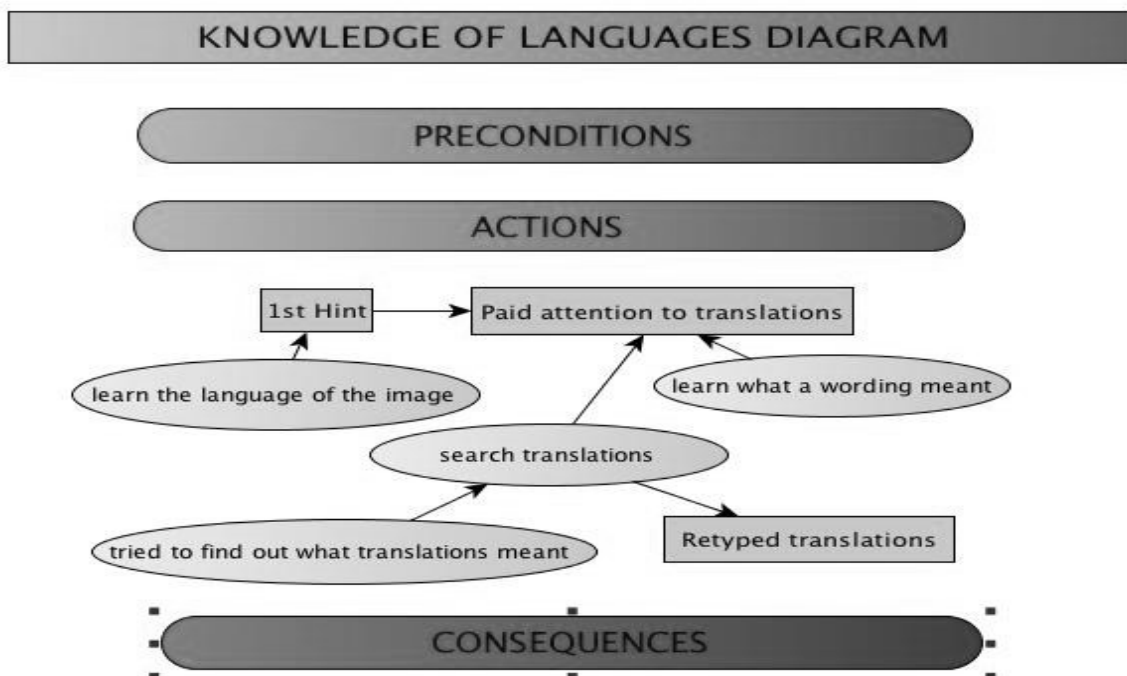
KNOWLEDGE OF LANGUAGES DIAGRAM

PRECONDITIONS

ACTIONS

1st Hint

Paid attention to translations

learn the language of the image

learn what a wording meant

search translations

tried to find out what translations meant

Retyped translations

CONSEQUENCES